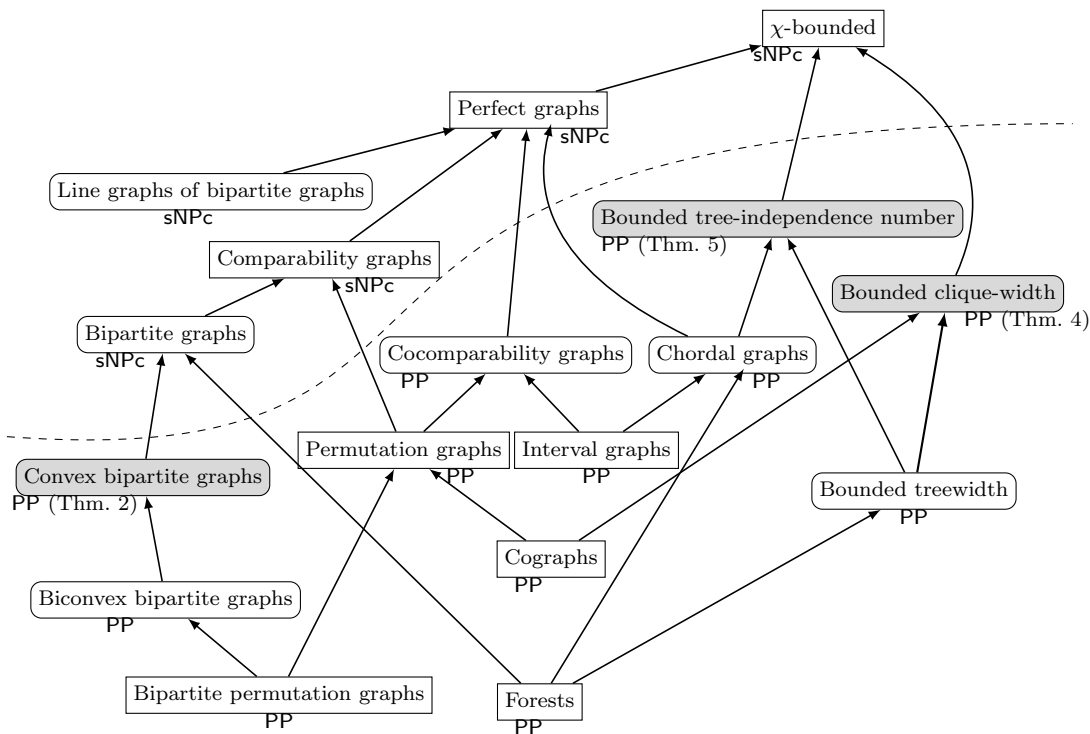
$\chi$-bounded
sNPc

Perfect graphs
sNPc

Line graphs of bipartite graphs
sNPc

Bounded tree-independence number
PP (Thm. 5)

Comparability graphs
sNPc

Bounded clique-width
PP (Thm. 4)

Bipartite graphs
sNPc

Cocomparability graphs
PP

Chordal graphs
PP

Permutation graphs
PP

Interval graphs
PP

Convex bipartite graphs
PP (Thm. 2)

Bounded treewidth
PP

Cographs
PP

Biconvex bipartite graphs
PP

Bipartite permutation graphs
PP

Forests
PP